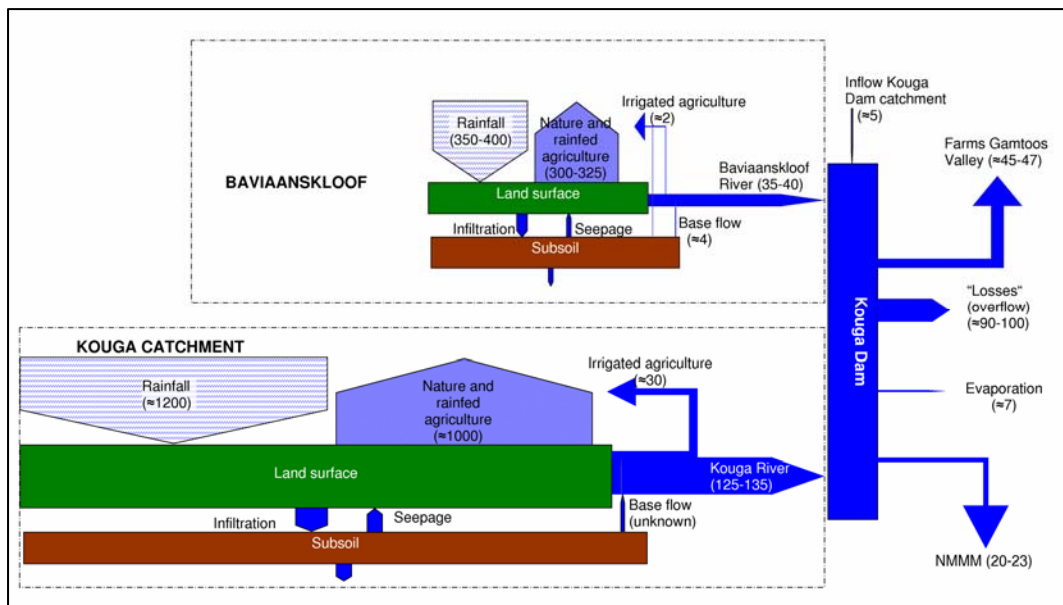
BAVIAANSKLOOF

Rainfall (350-400)

Nature and rainfed agriculture (300-325)

Irrigated agriculture (≈2)

Land surface

Baviaanskloof River (35-40)

Infiltration

Seepage

Base flow (≈4)

Subsoil

Inflow Kouga Dam catchment (≈5)

Farms Gamtoos Valley (≈45-47)

Kouga Dam

"Losses" (overflow) (≈90-100)

Evaporation (≈7)

NMMM (20-23)

KOUGA CATCHMENT

Rainfall (≈1200)

Nature and rainfed agriculture (≈1000)

Irrigated agriculture (≈30)

Land surface

Kouga River (125-135)

Infiltration

Seepage

Base flow (unknown)

Subsoil